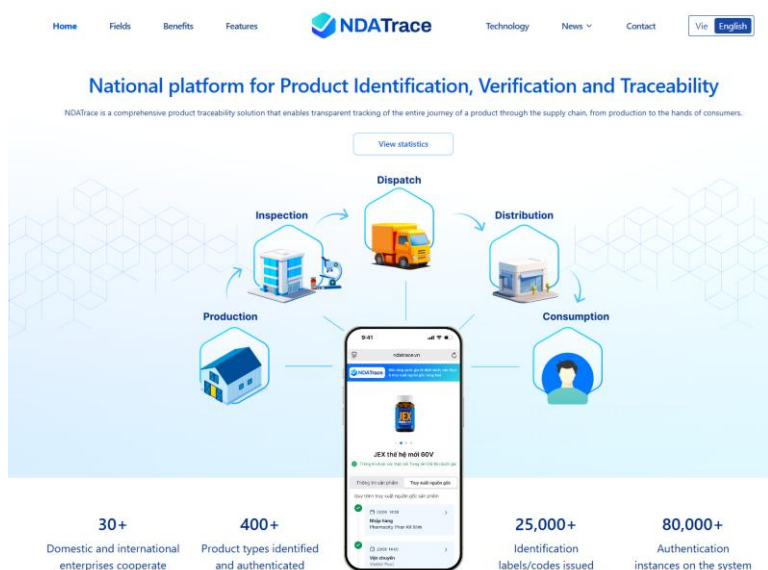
Home Fields Benefits Features

NDATrace

Technology News Contact Vie English

National platform for Product Identification, Verification and Traceability

NDATrace is a comprehensive product traceability solution that enables transparent tracking of the entire journey of a product through the supply chain, from production to the hands of consumers.

View statistics

Dispatch

Inspection

Distribution

Production

Consumption

9:41

ndatrace.vn

NDATrace

JEX

JEX thế hệ mới 60V

Thông tin sản phẩm Truy xuất nguồn gốc

Nhập hàng
Pharmacity Phan Kế Bính

Vận chuyển

30+
Domestic and international enterprises cooperate

400+
Product types identified and authenticated

25,000+
Identification labels/codes issued

80,000+
Authentication instances on the system